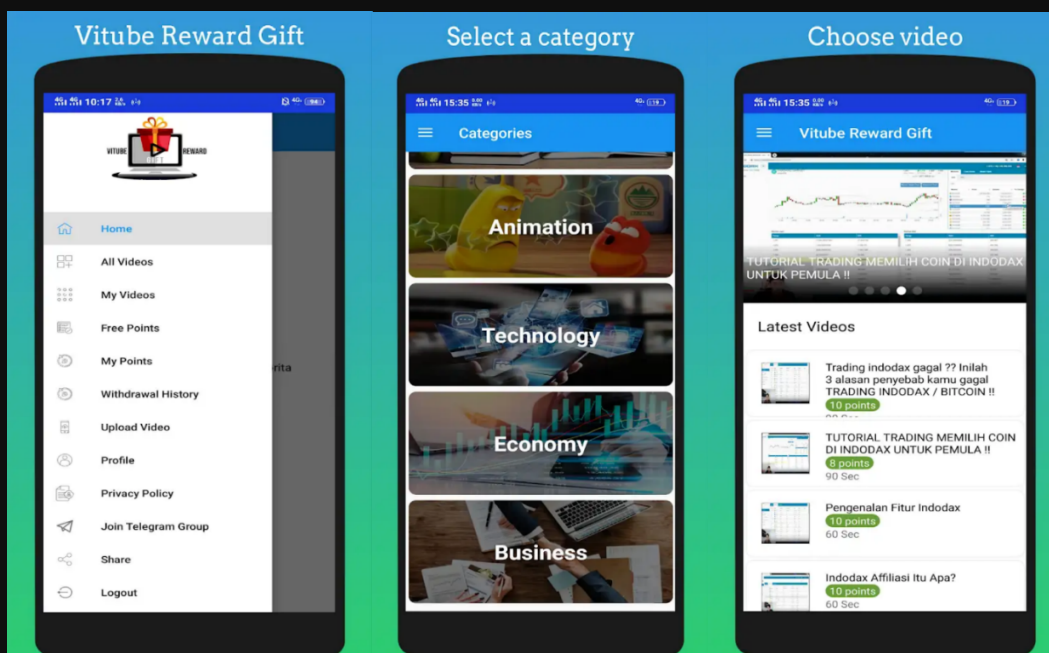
Vitube Reward Gift

10:17

VITUBE GIFT REWARD

Home
All Videos
My Videos
Free Points
My Points
Withdrawal History
Upload Video
Profile
Privacy Policy
Join Telegram Group
Share
Logout

rita

Select a category

15:35

Categories

Animation
Technology
Economy
Business

Choose video

15:35

Vitube Reward Gift

TUTORIAL TRADING MEMILIH COIN DI INDODAX UNTUK PEMULA !!

Latest Videos

Trading indodax gagal ?? Inilah 3 alasan penyebab kamu gagal TRADING INDODAX / BITCOIN !!
10 points

TUTORIAL TRADING MEMILIH COIN DI INDODAX UNTUK PEMULA !!
8 points
90 Sec

Pengenalan Fitur Indodax
10 points
60 Sec

Indodax Affiliasi Itu Apa?
10 points
60 Sec